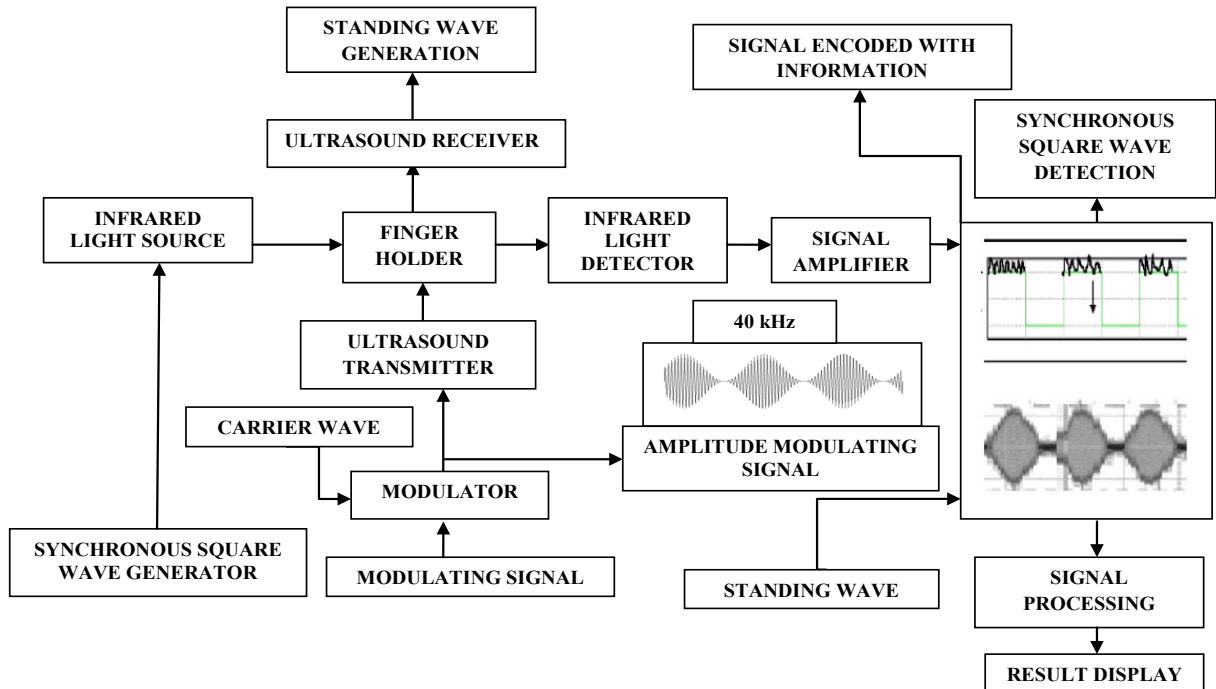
STANDING WAVE GENERATION

SIGNAL ENCODED WITH INFORMATION

ULTRASOUND RECEIVER

SYNCHRONOUS SQUARE WAVE DETECTION

INFRARED LIGHT SOURCE

FINGER HOLDER

INFRARED LIGHT DETECTOR

SIGNAL AMPLIFIER

40 kHz

ULTRASOUND TRANSMITTER

CARRIER WAVE

AMPLITUDE MODULATING SIGNAL

MODULATOR

SYNCHRONOUS SQUARE WAVE GENERATOR

MODULATING SIGNAL

STANDING WAVE

SIGNAL PROCESSING

RESULT DISPLAY